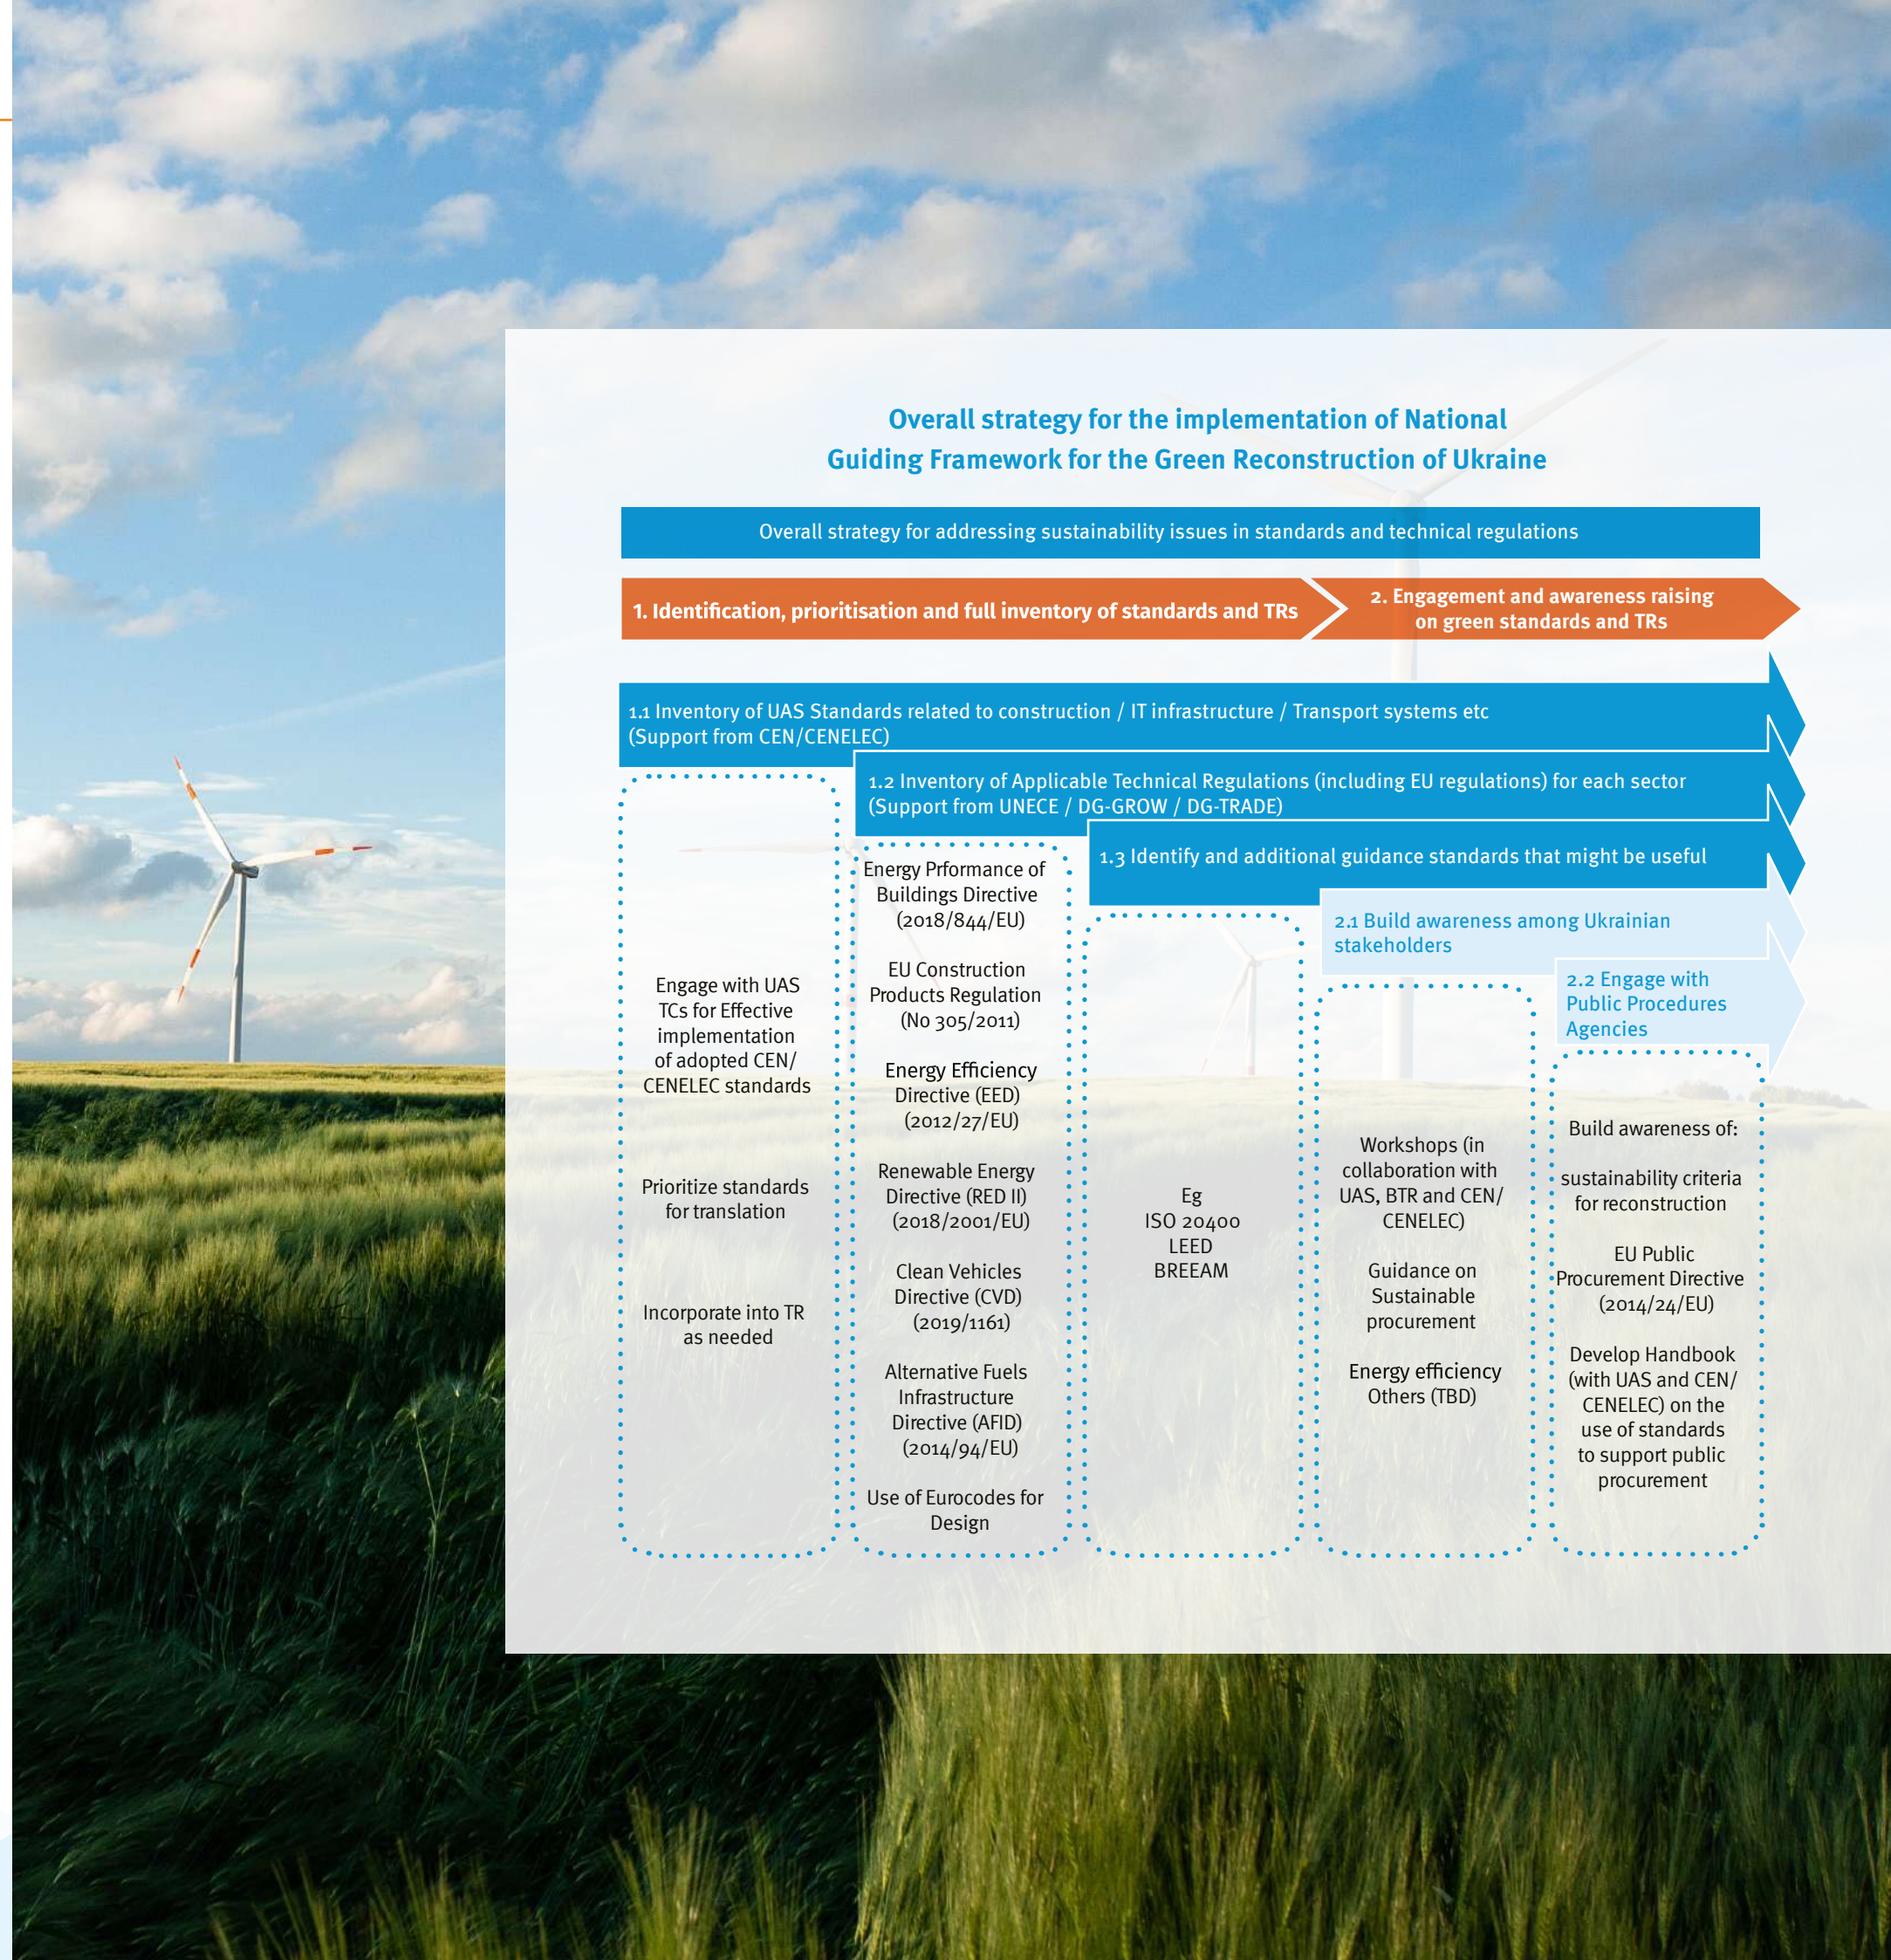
Overall strategy for the implementation of National Guiding Framework for the Green Reconstruction of Ukraine

Overall strategy for addressing sustainability issues in standards and technical regulations

1. Identification, prioritisation and full inventory of standards and TRs

2. Engagement and awareness raising on green standards and TRs

1.1 Inventory of UAS Standards related to construction / IT infrastructure / Transport systems etc (Support from CEN/CENELEC)

1.2 Inventory of Applicable Technical Regulations (including EU regulations) for each sector (Support from UNECE / DG-GROW / DG-TRADE)

1.3 Identify and additional guidance standards that might be useful

2.1 Build awareness among Ukrainian stakeholders

2.2 Engage with Public Procedures Agencies

Engage with UAS TCs for Effective implementation of adopted CEN/ CENELEC standards

Prioritize standards for translation

Incorporate into TR as needed

Energy Prformance of Buildings Directive (2018/844/EU)

EU Construction Products Regulation (No 305/2011)

Energy Efficiency Directive (EED) (2012/27/EU)

Renewable Energy Directive (RED II) (2018/2001/EU)

Clean Vehicles Directive (CVD) (2019/1161)

Alternative Fuels Infrastructure Directive (AFID) (2014/94/EU)

Use of Eurocodes for Design

Eg
ISO 20400
LEED
BREEAM

Workshops (in collaboration with UAS, BTR and CEN/ CENELEC)

Guidance on Sustainable procurement

Energy efficiency
Others (TBD)

Build awareness of:

sustainability criteria for reconstruction

EU Public Procurement Directive (2014/24/EU)

Develop Handbook (with UAS and CEN/ CENELEC) on the use of standards to support public procurement